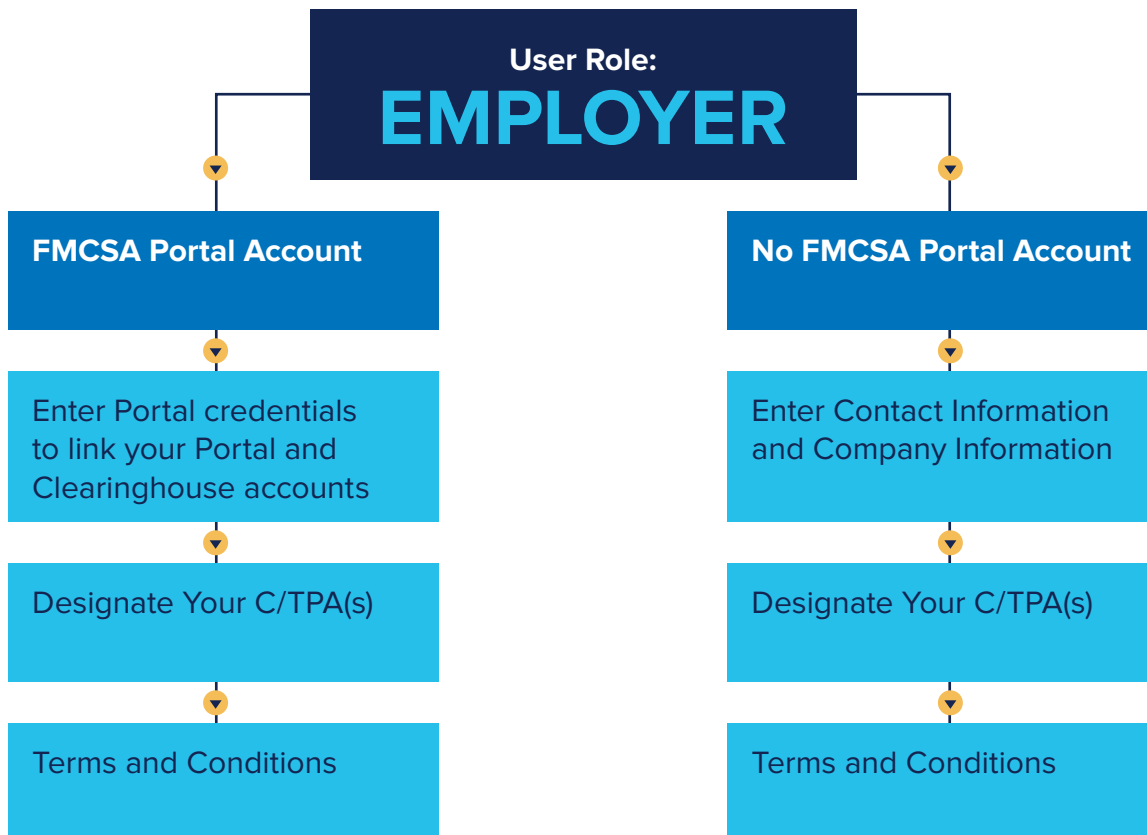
User Role:
EMPLOYER

FMCSA Portal Account

Enter Portal credentials to link your Portal and Clearinghouse accounts

Designate Your C/TPA(s)

Terms and Conditions

No FMCSA Portal Account

Enter Contact Information and Company Information

Designate Your C/TPA(s)

Terms and Conditions